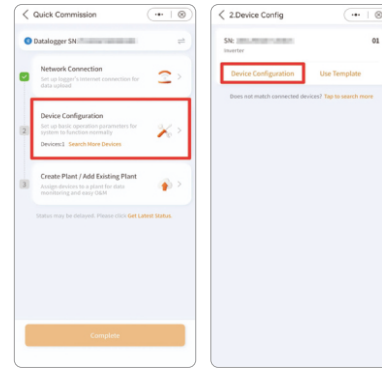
< Quick Commission

Datalogger SN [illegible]

Network Connection
Set up logger's internet connection for data upload

2 Device Configuration
Set up basic operation parameters for system to function normally
Devices:1 Search More Devices

3 Create Plant / Add Existing Plant
Assign devices to a plant for data monitoring and easy O&M

Status may be delayed. Please click Get Latest Status

Complete

< 2.Device Config

SN: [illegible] 01
Inverter

Device Configuration Use Template

Does not match connected devices? Tap to search more